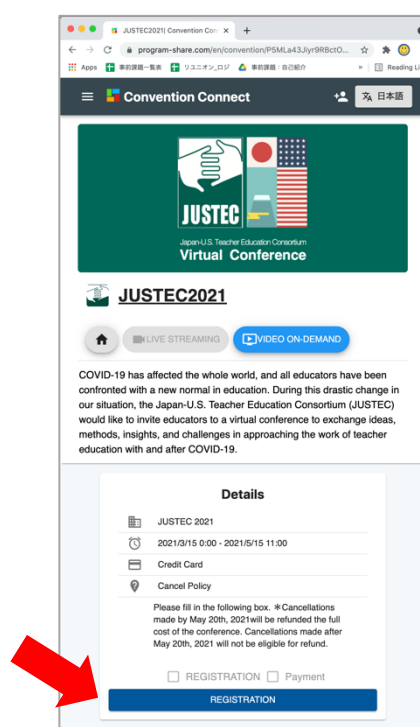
JUSTEC2021| Convention Conı ×

program-share.com/en/convention/P5MLa43Jiyr9RBctO...

Apps 事前課題一覧表 リユニオン_ロジ 事前課題：自己紹介 Reading Li

Convention Connect

日本語

JUSTEC

Japan-U.S. Teacher Education Consortium

Virtual Conference

JUSTEC2021

LIVE STREAMING

VIDEO ON-DEMAND

COVID-19 has affected the whole world, and all educators have been confronted with a new normal in education. During this drastic change in our situation, the Japan-U.S. Teacher Education Consortium (JUSTEC) would like to invite educators to a virtual conference to exchange ideas, methods, insights, and challenges in approaching the work of teacher education with and after COVID-19.

Details

JUSTEC 2021

2021/3/15 0:00 - 2021/5/15 11:00

Credit Card

Cancel Policy

Please fill in the following box. ＊Cancellations made by May 20th, 2021will be refunded the full cost of the conference. Cancellations made after May 20th, 2021 will not be eligible for refund.

REGISTRATION Payment

REGISTRATION